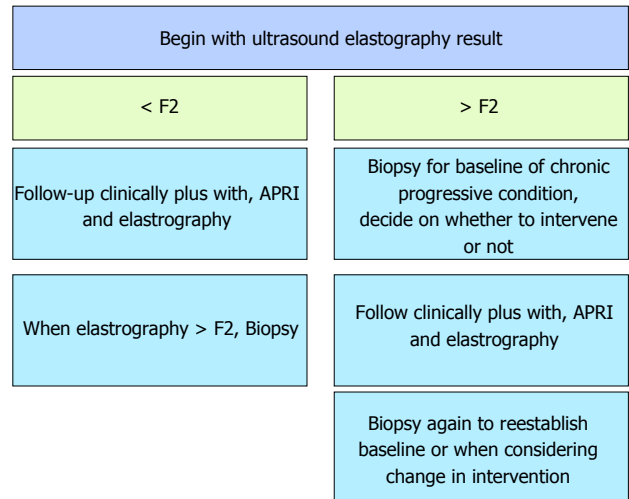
Begin with ultrasound elastography result

< F2

> F2

Follow-up clinically plus with, APRI and elastrography

Biopsy for baseline of chronic progressive condition, decide on whether to intervene or not

When elastrography > F2, Biopsy

Follow clinically plus with, APRI and elastrography

Biopsy again to reestablish baseline or when considering change in intervention